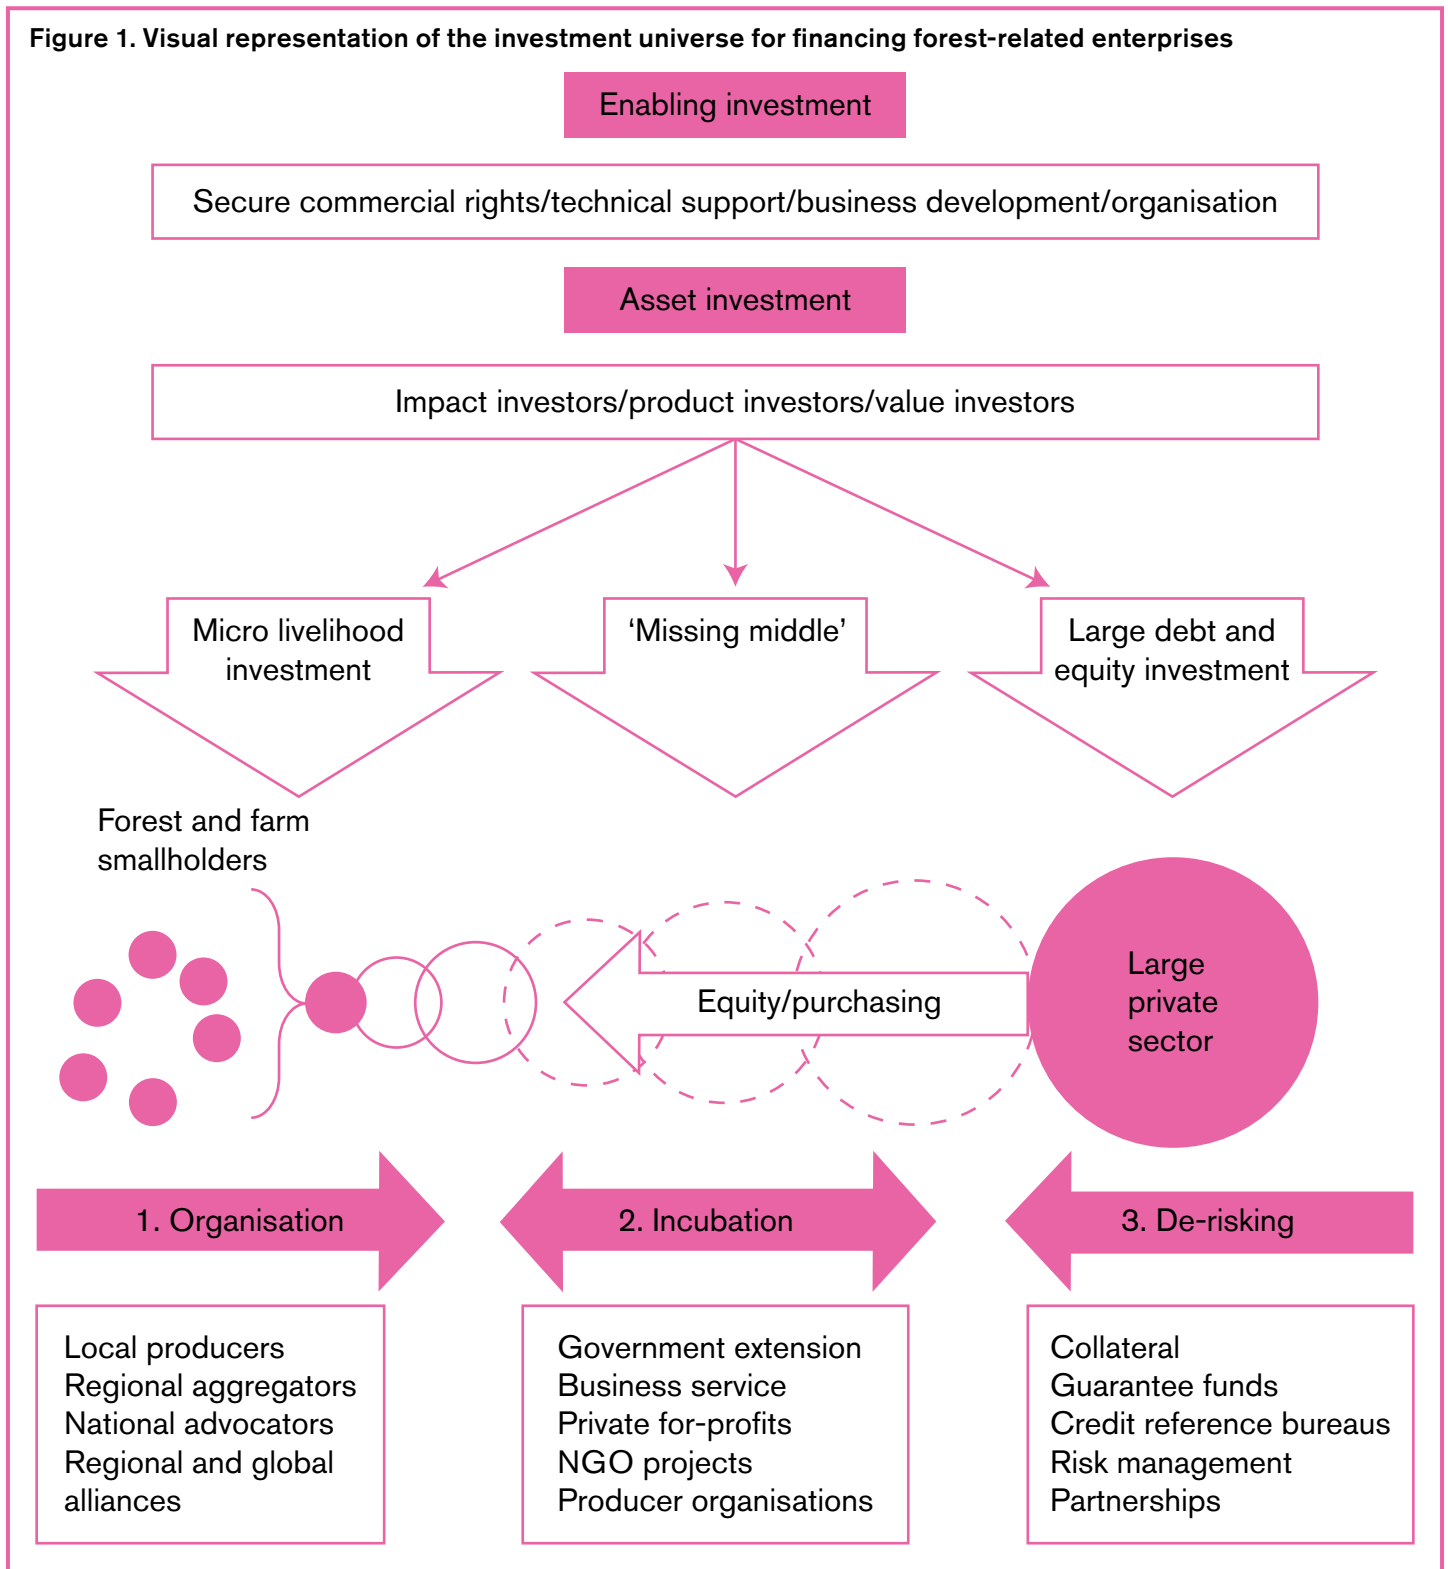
Figure 1. Visual representation of the investment universe for financing forest-related enterprises

Enabling investment

Secure commercial rights/technical support/business development/organisation

Asset investment

Impact investors/product investors/value investors

Micro livelihood investment

'Missing middle'

Large debt and equity investment

Forest and farm smallholders

Equity/purchasing

Large private sector

1. Organisation

2. Incubation

3. De-risking

Local producers
Regional aggregators
National advocators
Regional and global alliances

Government extension
Business service
Private for-profits
NGO projects
Producer organisations

Collateral
Guarantee funds
Credit reference bureaus
Risk management
Partnerships